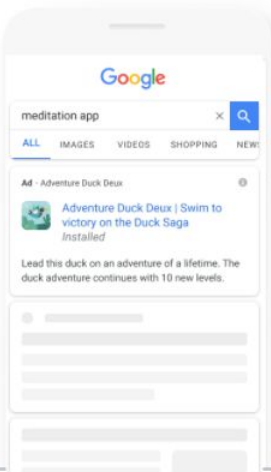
Google

meditation app

ALL IMAGES VIDEOS SHOPPING NEWS

Ad · Adventure Duck Deux

Adventure Duck Deux | Swim to victory on the Duck Saga

Installed

Lead this duck on an adventure of a lifetime. The duck adventure continues with 10 new levels.